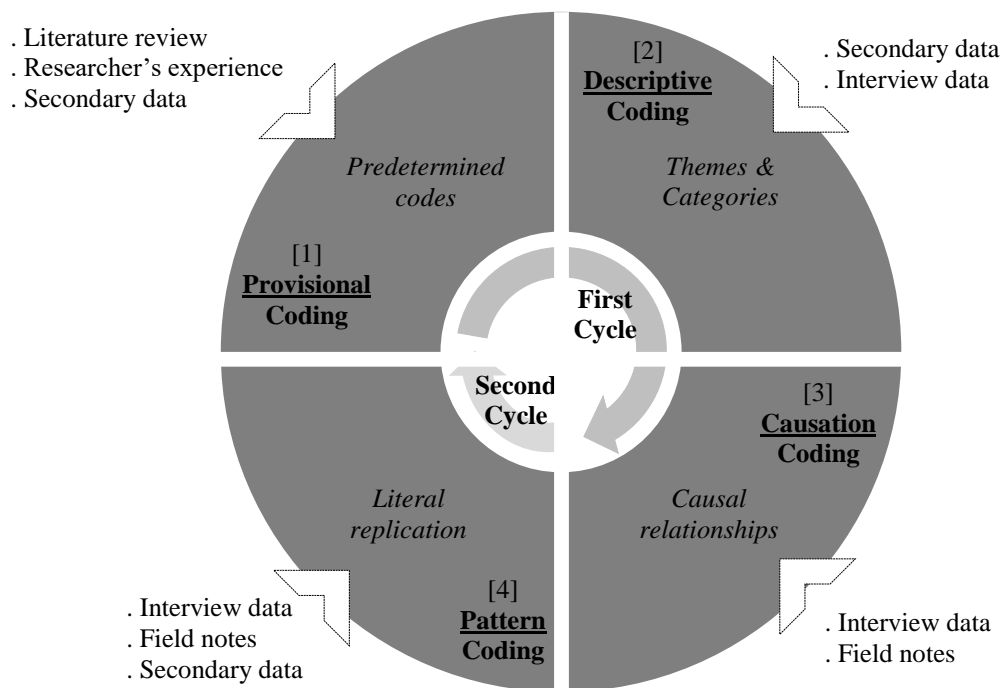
. Literature review
. Researcher’s experience
. Secondary data

Predetermined codes

[1]
Provisional Coding

[2]
Descriptive Coding

. Secondary data
. Interview data

Themes & Categories

First Cycle

Second Cycle

[3]
Causation Coding

Causal relationships

. Interview data
. Field notes

Literal replication

[4]
Pattern Coding

. Interview data
. Field notes
. Secondary data